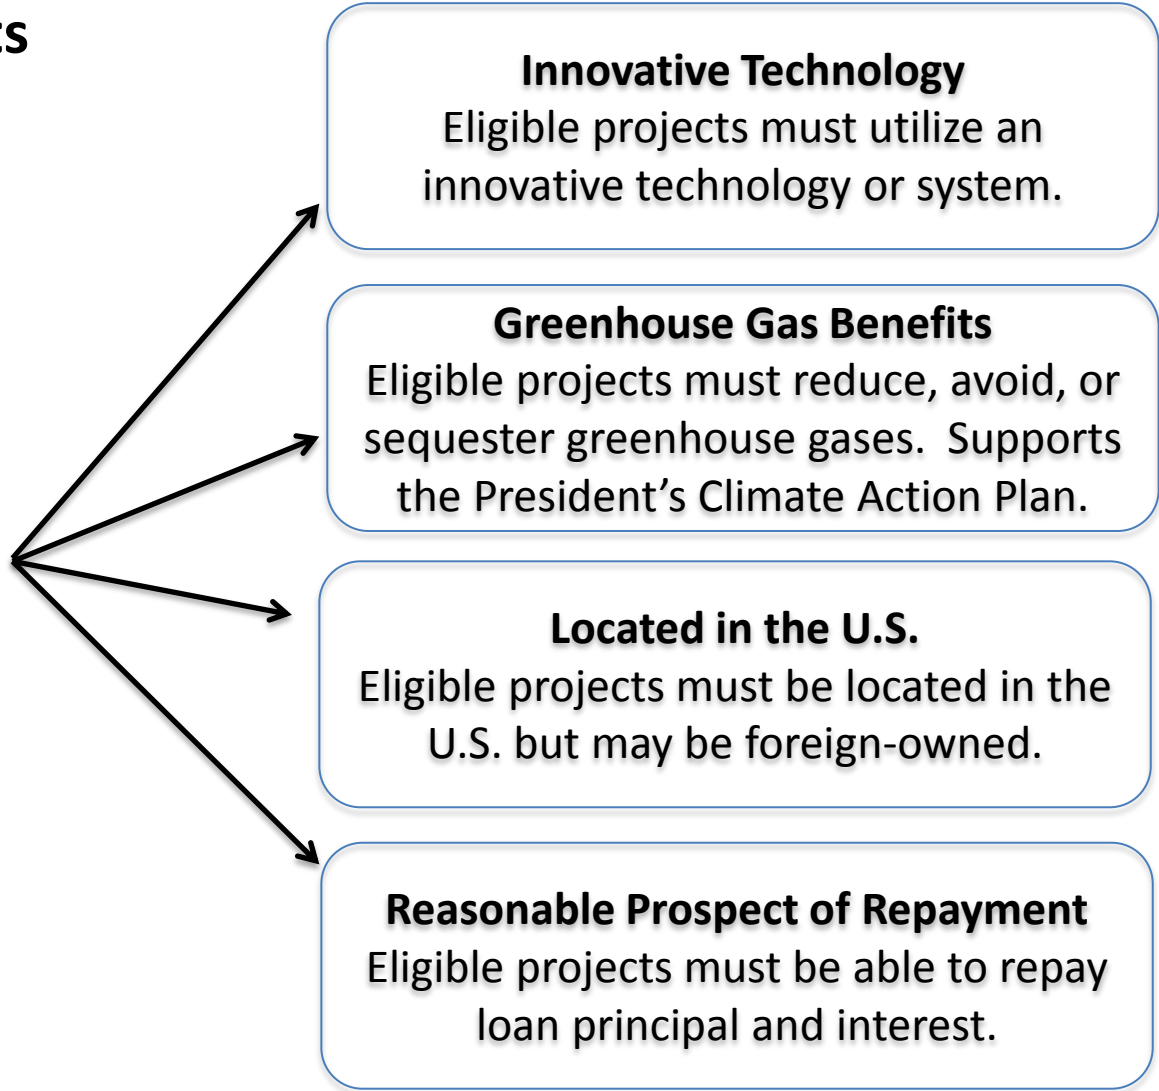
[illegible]s

**Innovative Technology**
Eligible projects must utilize an innovative technology or system.

**Greenhouse Gas Benefits**
Eligible projects must reduce, avoid, or sequester greenhouse gases. Supports the President's Climate Action Plan.

**Located in the U.S.**
Eligible projects must be located in the U.S. but may be foreign-owned.

**Reasonable Prospect of Repayment**
Eligible projects must be able to repay loan principal and interest.